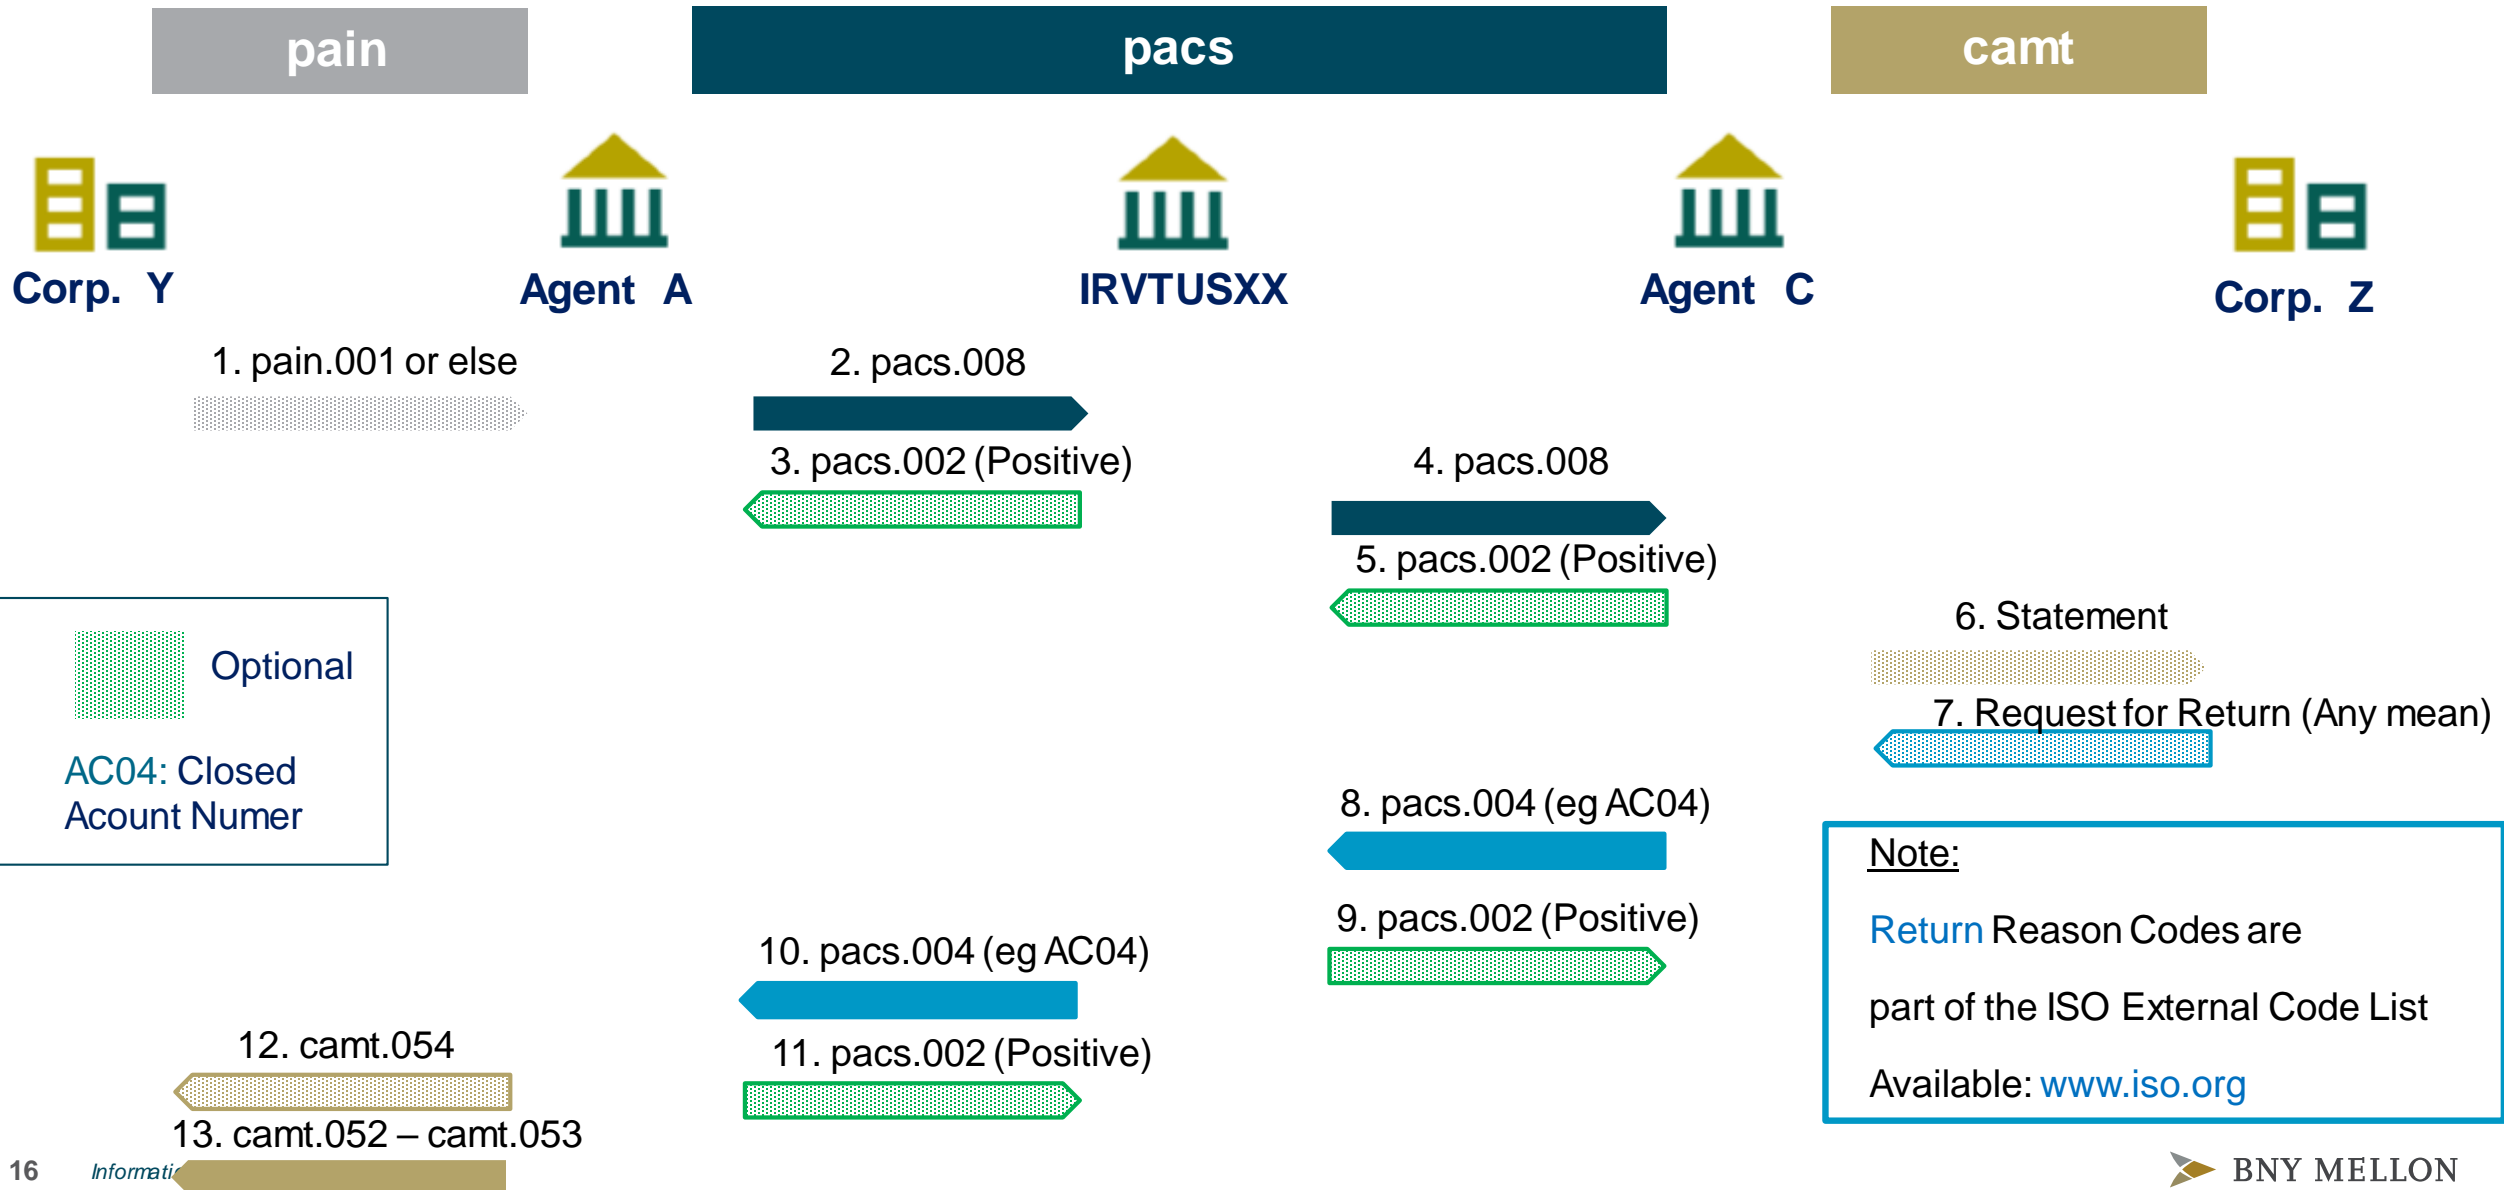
pain

pacs

camt

Corp. Y

Agent A

IRVTUSXX

Agent C

Corp. Z

1. pain.001 or else

2. pacs.008

3. pacs.002 (Positive)

4. pacs.008

5. pacs.002 (Positive)

6. Statement

7. Request for Return (Any mean)

Optional

AC04: Closed Acount Numer

8. pacs.004 (eg AC04)

9. pacs.002 (Positive)

10. pacs.004 (eg AC04)

11. pacs.002 (Positive)

12. camt.054

13. camt.052 – camt.053

Note:

Return Reason Codes are

part of the ISO External Code List

Available: www.iso.org

16

Informati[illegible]

BNY MELLON